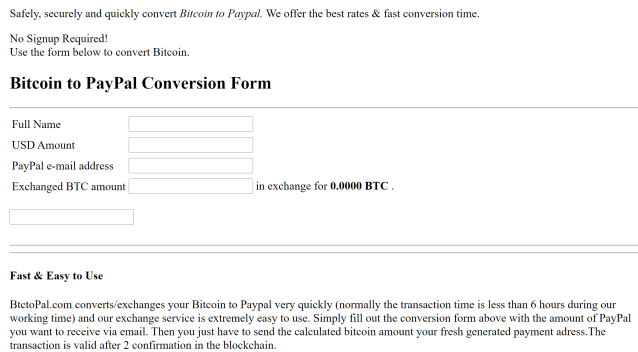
Safely, securely and quickly convert *Bitcoin to Paypal.* We offer the best rates & fast conversion time.

No Signup Required!
Use the form below to convert Bitcoin.

## Bitcoin to PayPal Conversion Form

Full Name
USD Amount
PayPal e-mail address
Exchanged BTC amount in exchange for **0.0000 BTC** .

**Fast & Easy to Use**

BtctoPal.com converts/exchanges your Bitcoin to Paypal very quickly (normally the transaction time is less than 6 hours during our working time) and our exchange service is extremely easy to use. Simply fill out the conversion form above with the amount of PayPal you want to receive via email. Then you just have to send the calculated bitcoin amount your fresh generated payment adress.The transaction is valid after 2 confirmation in the blockchain.